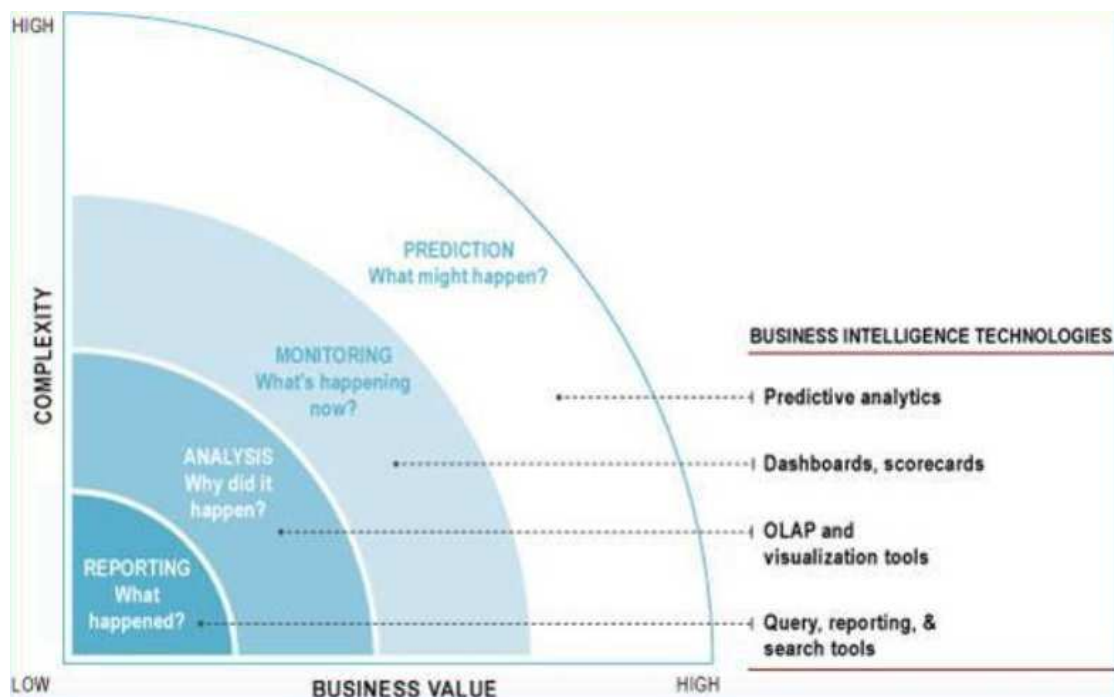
HIGH

COMPLEXITY

PREDICTION
What might happen?

MONITORING
What's happening now?

ANALYSIS
Why did it happen?

REPORTING
What happened?

BUSINESS INTELLIGENCE TECHNOLOGIES

Predictive analytics

Dashboards, scorecards

OLAP and visualization tools

Query, reporting, & search tools

LOW

BUSINESS VALUE

HIGH